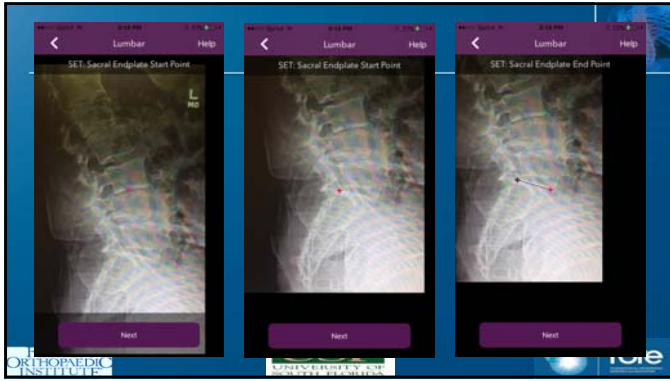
<
Lumbar
Help
SET: Sacral Endplate Start Point
L
MO
Next

<
Lumbar
Help
SET: Sacral Endplate Start Point
Next

<
Lumbar
Help
SET: Sacral Endplate End Point
Next

ORTHOPAEDIC INSTITUTE
UNIVERSITY OF SOUTH FLORIDA
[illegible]